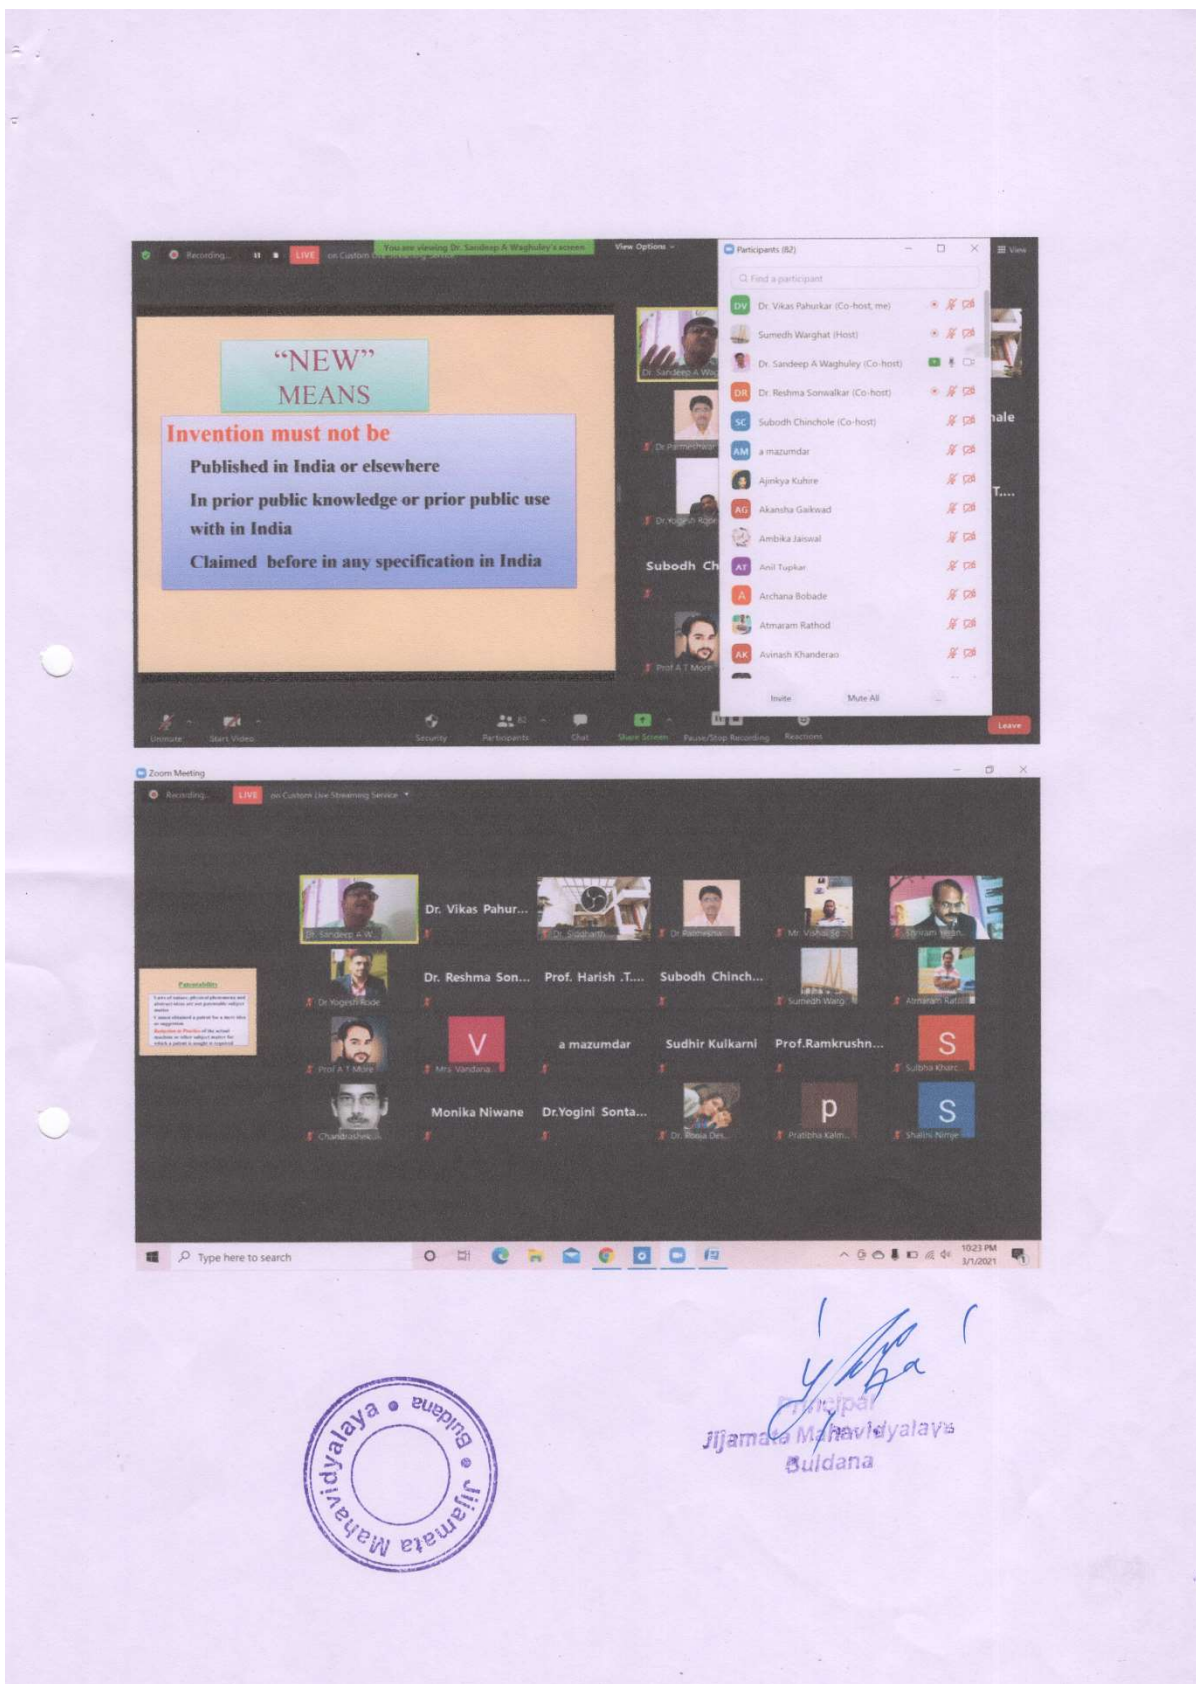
Recording... LIVE on Custom Live Streaming Service

You are viewing Dr. Sandeep A Waghuley's screen

View Options

"NEW" MEANS

Invention must not be

Published in India or elsewhere

In prior public knowledge or prior public use with in India

Claimed before in any specification in India

Dr. Sandeep A Wag

Dr. Parmeshwar

Dr. Yogesh Rode

Subodh Ch

Prof A T More

Participants (82)

Find a participant

Dr. Vikas Pahurkar (Co-host, me)

Sumedh Warghat (Host)

Dr. Sandeep A Waghuley (Co-host)

Dr. Reshma Sonwalkar (Co-host)

Subodh Chinchole (Co-host)

a mazumdar

Ajinkya Kuhire

Akansha Gaikwad

Ambika Jaiswal

Anil Tupkar

Archana Bobade

Atmaram Rathod

Avinash Khanderao

Invite Mute All

hale

T....

View

Unmute Start Video Security Participants Chat Share Screen Pause/Stop Recording Reactions Leave

Zoom Meeting

Recording... LIVE on Custom Live Streaming Service

Dr. Sandeep A W...

Dr. Vikas Pahur...

Dr. Siddharth

Dr. Parmeshw

Mr. Vishal

Shivram

Dr. Yogesh Rode

Dr. Reshma Son...

Prof. Harish .T....

Subodh Chinch...

Sumedh Warg

Atmaram Rathod

Prof A T More

V

Mrs. Vandana

a mazumdar

Sudhir Kulkarni

Prof.Ramkrushn...

S

Sulbha Kharc

Chandrashek

Monika Niwane

Dr.Yogini Sonta...

Dr. Pooja Des...

P

Pratibha Kalm...

S

Shalini Nimje

Type here to search

10:23 PM 3/1/2021

Principal
Jijamata Mahavidyalaya
Buldana

Jijamata Mahavidyalaya • Buldana •